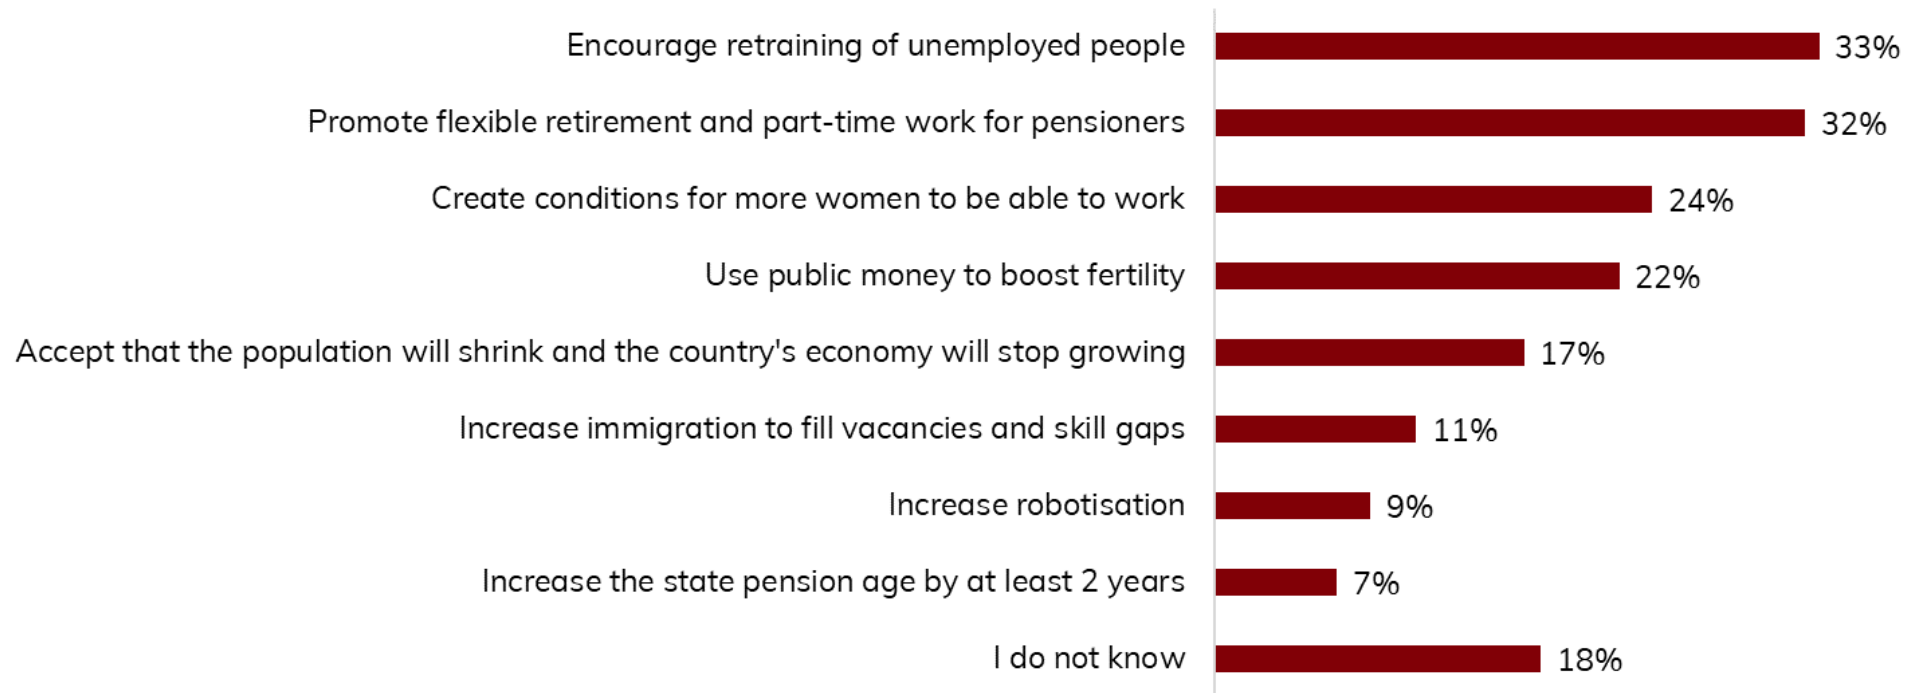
| | |
|---|---|
| Encourage retraining of unemployed people | 33% |
| Promote flexible retirement and part-time work for pensioners | 32% |
| Create conditions for more women to be able to work | 24% |
| Use public money to boost fertility | 22% |
| Accept that the population will shrink and the country's economy will stop growing | 17% |
| Increase immigration to fill vacancies and skill gaps | 11% |
| Increase robotisation | 9% |
| Increase the state pension age by at least 2 years | 7% |
| I do not know | 18% |